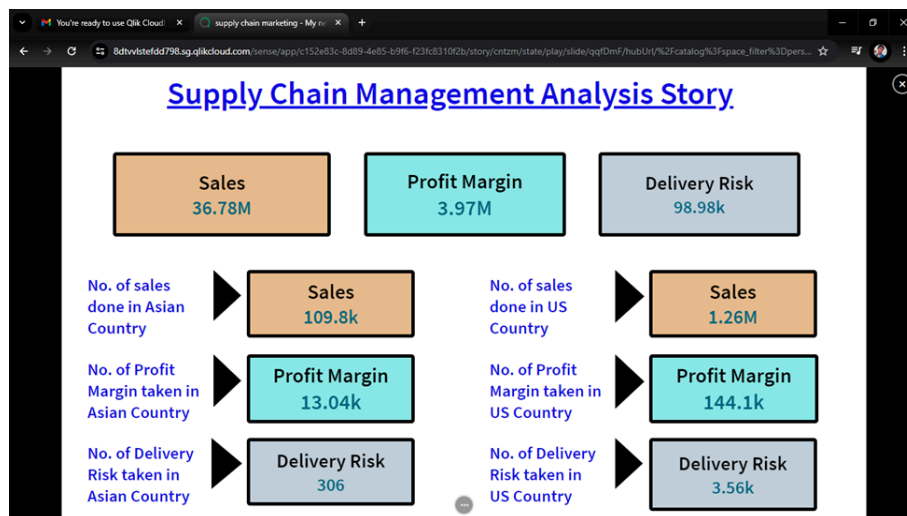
You're ready to use Qlik Cloud

supply chain marketing - My ne

8dtvvlstefdd798.sg.qlikcloud.com/sense/app/c152e83c-8d89-4e85-b9f6-f23fc8310f2b/story/cntzm/state/play/slide/qqfDmF/hubUrl/%2Fcatalog%3Fspace_filter%3Dpers...

Supply Chain Management Analysis Story

Sales
36.78M

Profit Margin
3.97M

Delivery Risk
98.98k

No. of sales done in Asian Country

Sales
109.8k

No. of sales done in US Country

Sales
1.26M

No. of Profit Margin taken in Asian Country

Profit Margin
13.04k

No. of Profit Margin taken in US Country

Profit Margin
144.1k

No. of Delivery Risk taken in Asian Country

Delivery Risk
306

No. of Delivery Risk taken in US Country

Delivery Risk
3.56k